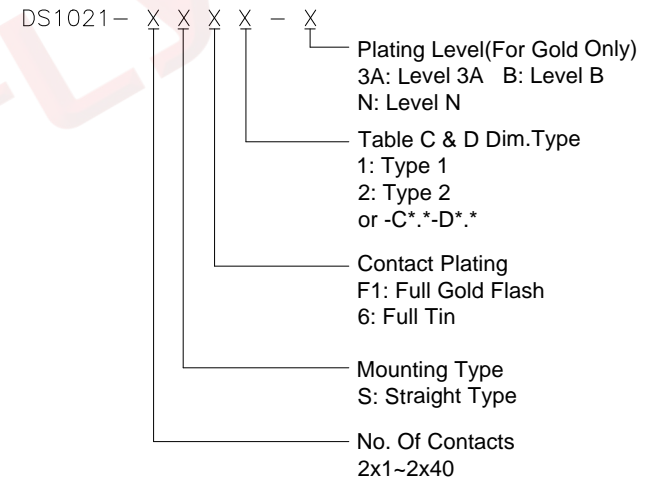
DS1021– X X X X – X

Plating Level(For Gold Only)
3A: Level 3A B: Level B
N: Level N

Table C & D Dim.Type
1: Type 1
2: Type 2
or -C*.*-D*.*

Contact Plating
F1: Full Gold Flash
6: Full Tin

Mounting Type
S: Straight Type

No. Of Contacts
2x1~2x40